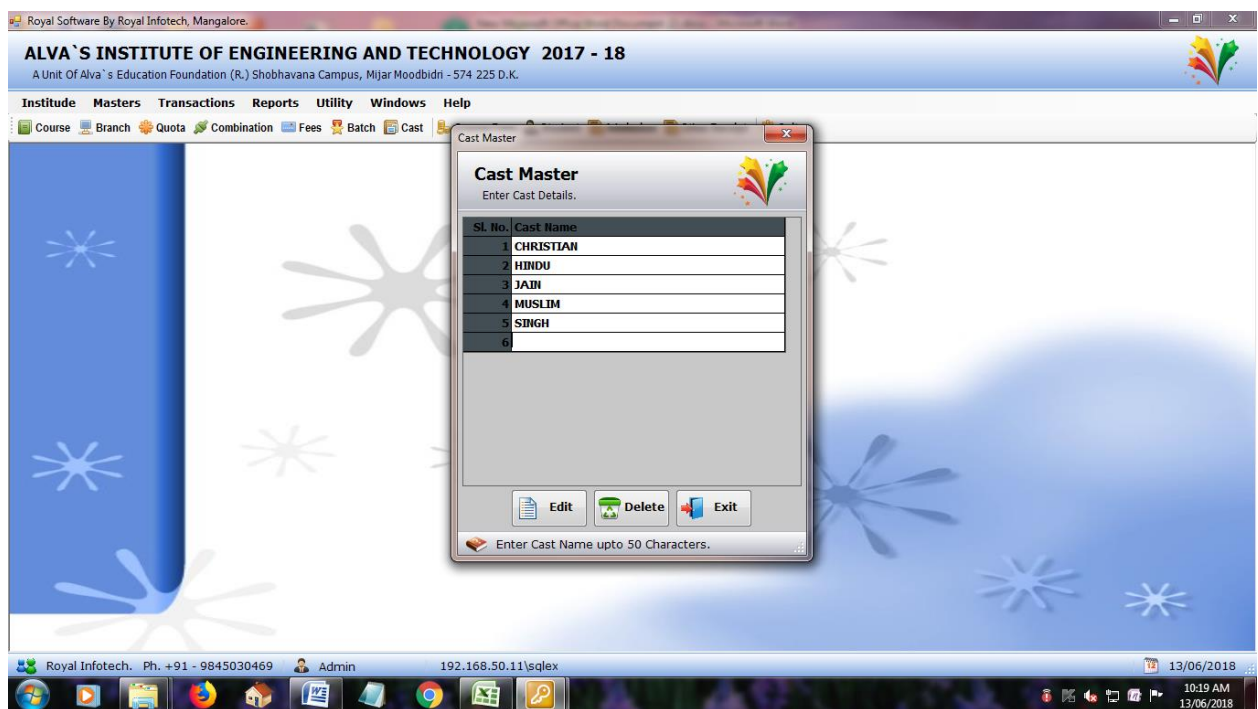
Royal Software By Royal Infotech, Mangalore.

ALVA`S INSTITUTE OF ENGINEERING AND TECHNOLOGY 2017 - 18
A Unit Of Alva`s Education Foundation (R.) Shobhavana Campus, Mijar Moodbidri - 574 225 D.K.

Institude Masters Transactions Reports Utility Windows Help

Course Branch Quota Combination Fees Batch Cast

Cast Master

Cast Master
Enter Cast Details.

| Sl. No. | Cast Name |
|---|---|
| 1 | CHRISTIAN |
| 2 | HINDU |
| 3 | JAIN |
| 4 | MUSLIM |
| 5 | SINGH |
| 6 | |

Edit Delete Exit

Enter Cast Name upto 50 Characters.

Royal Infotech. Ph. +91 - 9845030469 Admin 192.168.50.11\sqlex 13/06/2018

10:19 AM
13/06/2018